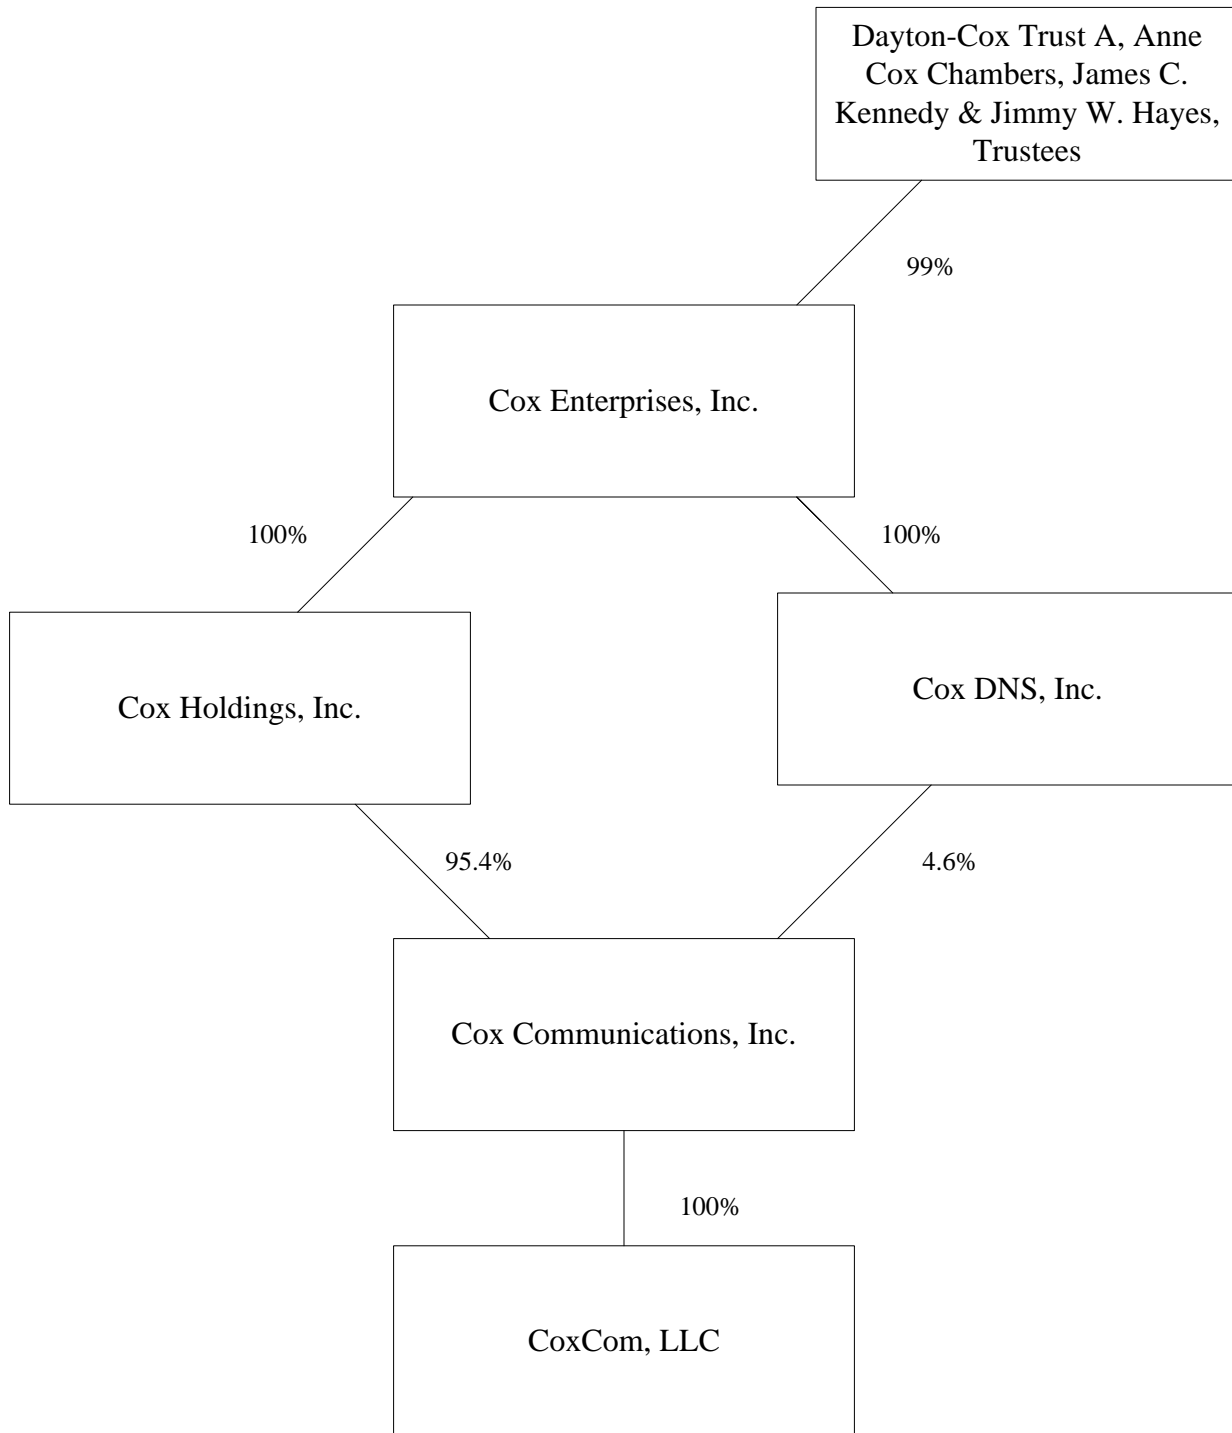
Dayton-Cox Trust A, Anne Cox Chambers, James C. Kennedy & Jimmy W. Hayes, Trustees

99%

Cox Enterprises, Inc.

100%

100%

Cox Holdings, Inc.

Cox DNS, Inc.

95.4%

4.6%

Cox Communications, Inc.

100%

CoxCom, LLC